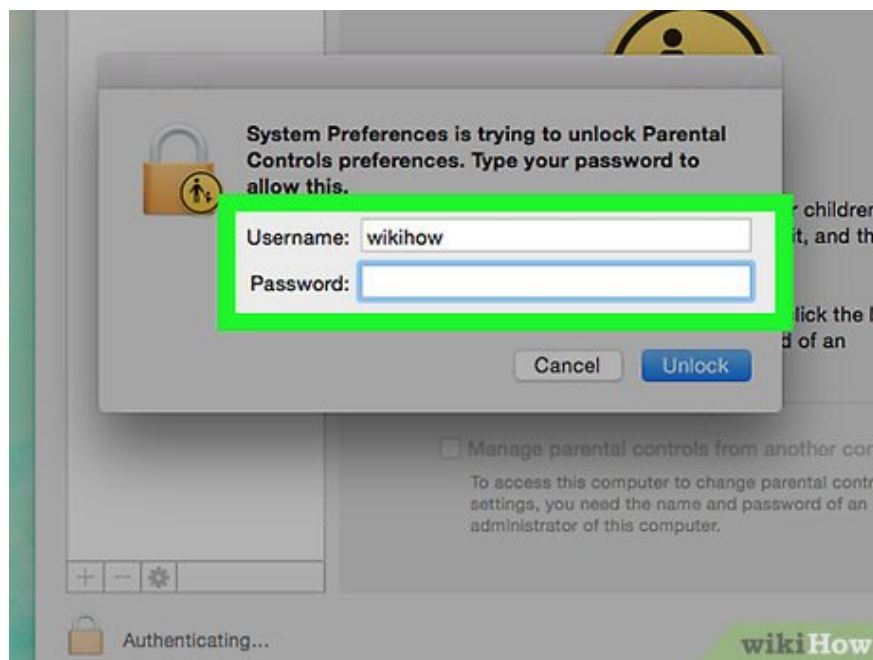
System Preferences is trying to unlock Parental Controls preferences. Type your password to allow this.

Username: wikihow

Password:

Cancel Unlock

r childre

it, and th

lick the

d of an

Manage parental controls from another co

To access this computer to change parental contr settings, you need the name and password of an administrator of this computer.

+ −

Authenticating...

wikiHow